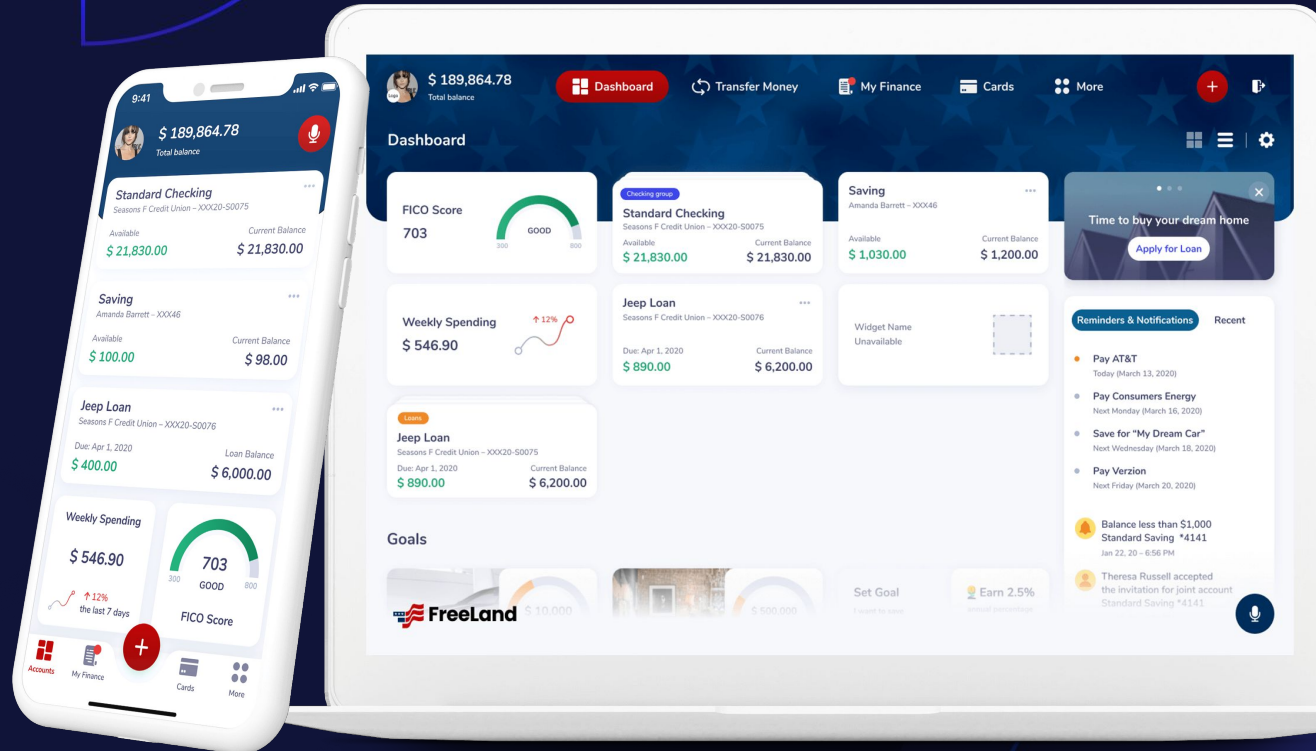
9:41

$ 189,864.78
Total balance

Standard Checking
Seasons F Credit Union – XXX20-S0075
Available
$ 21,830.00
Current Balance
$ 21,830.00

Saving
Amanda Barrett – XXX46
Available
$ 100.00
Current Balance
$ 98.00

Jeep Loan
Seasons F Credit Union – XXX20-S0076
Due: Apr 1, 2020
$ 400.00
Loan Balance
$ 6,000.00

Weekly Spending
$ 546.90
↑12%
the last 7 days

703
GOOD
300
800
FICO Score

Accounts
My Finance
Cards
More

$ 189,864.78
Total balance
Dashboard
Transfer Money
My Finance
Cards
More

Dashboard

FICO Score
703
GOOD
300
800

Checking group
Standard Checking
Seasons F Credit Union – XXX20-S0075
Available
$ 21,830.00
Current Balance
$ 21,830.00

Saving
Amanda Barrett – XXX46
Available
$ 1,030.00
Current Balance
$ 1,200.00

Time to buy your dream home
Apply for Loan

Weekly Spending
$ 546.90
↑ 12%

Jeep Loan
Seasons F Credit Union – XXX20-S0076
Due: Apr 1, 2020
$ 890.00
Current Balance
$ 6,200.00

Widget Name
Unavailable

Reminders & Notifications
Recent

Pay AT&T
Today (March 13, 2020)
Pay Consumers Energy
Next Monday (March 16, 2020)
Save for "My Dream Car"
Next Wednesday (March 18, 2020)
Pay Verzion
Next Friday (March 20, 2020)

Balance less than $1,000
Standard Saving *4141
Jan 22, 20 – 6:56 PM

Theresa Russell accepted the invitation for joint account
Standard Saving *4141

Loans
Jeep Loan
Seasons F Credit Union – XXX20-S0075
Due: Apr 1, 2020
$ 890.00
Current Balance
$ 6,200.00

Goals
$ 10,000
$ 500,000
Set Goal
Earn 2.5%

FreeLand